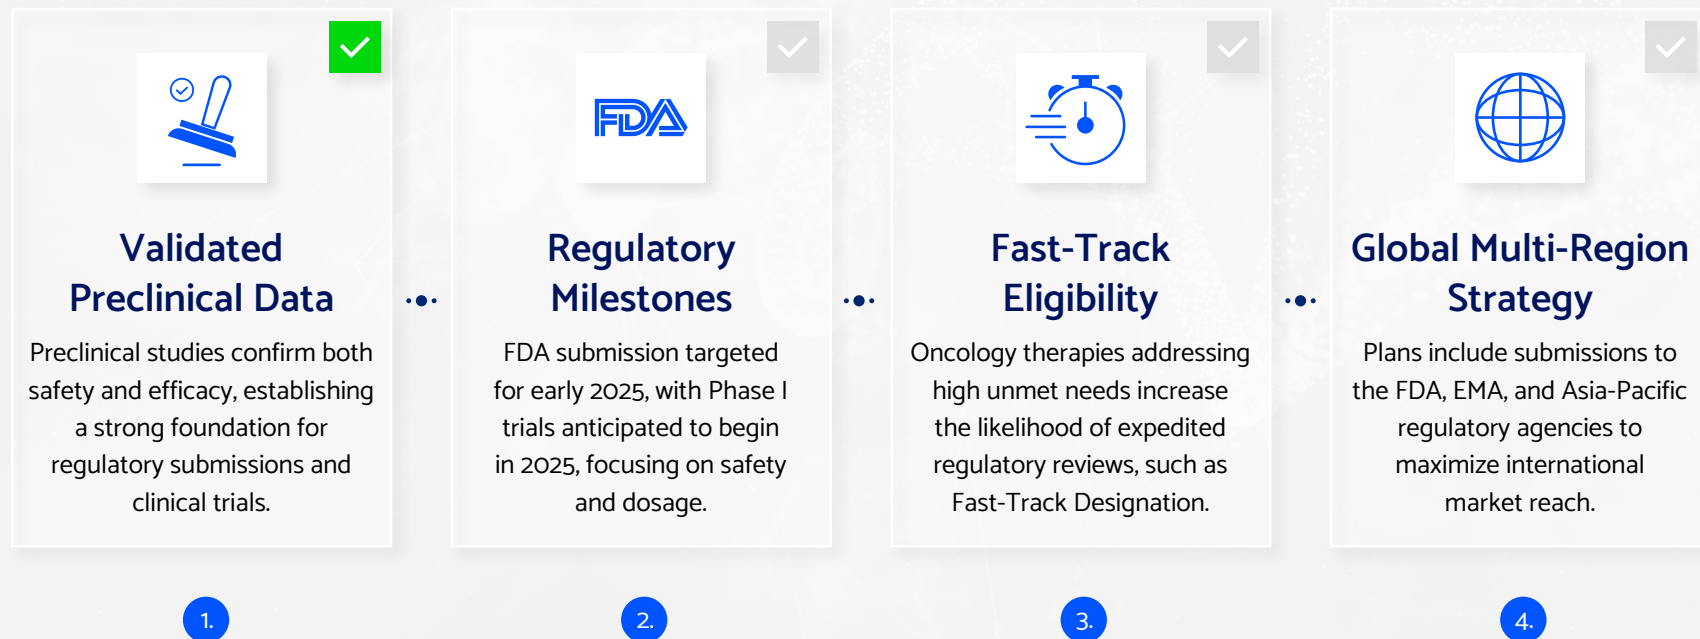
FDA

Validated Preclinical Data

Preclinical studies confirm both safety and efficacy, establishing a strong foundation for regulatory submissions and clinical trials.

Regulatory Milestones

FDA submission targeted for early 2025, with Phase I trials anticipated to begin in 2025, focusing on safety and dosage.

Fast-Track Eligibility

Oncology therapies addressing high unmet needs increase the likelihood of expedited regulatory reviews, such as Fast-Track Designation.

Global Multi-Region Strategy

Plans include submissions to the FDA, EMA, and Asia-Pacific regulatory agencies to maximize international market reach.

1.

2.

3.

4.